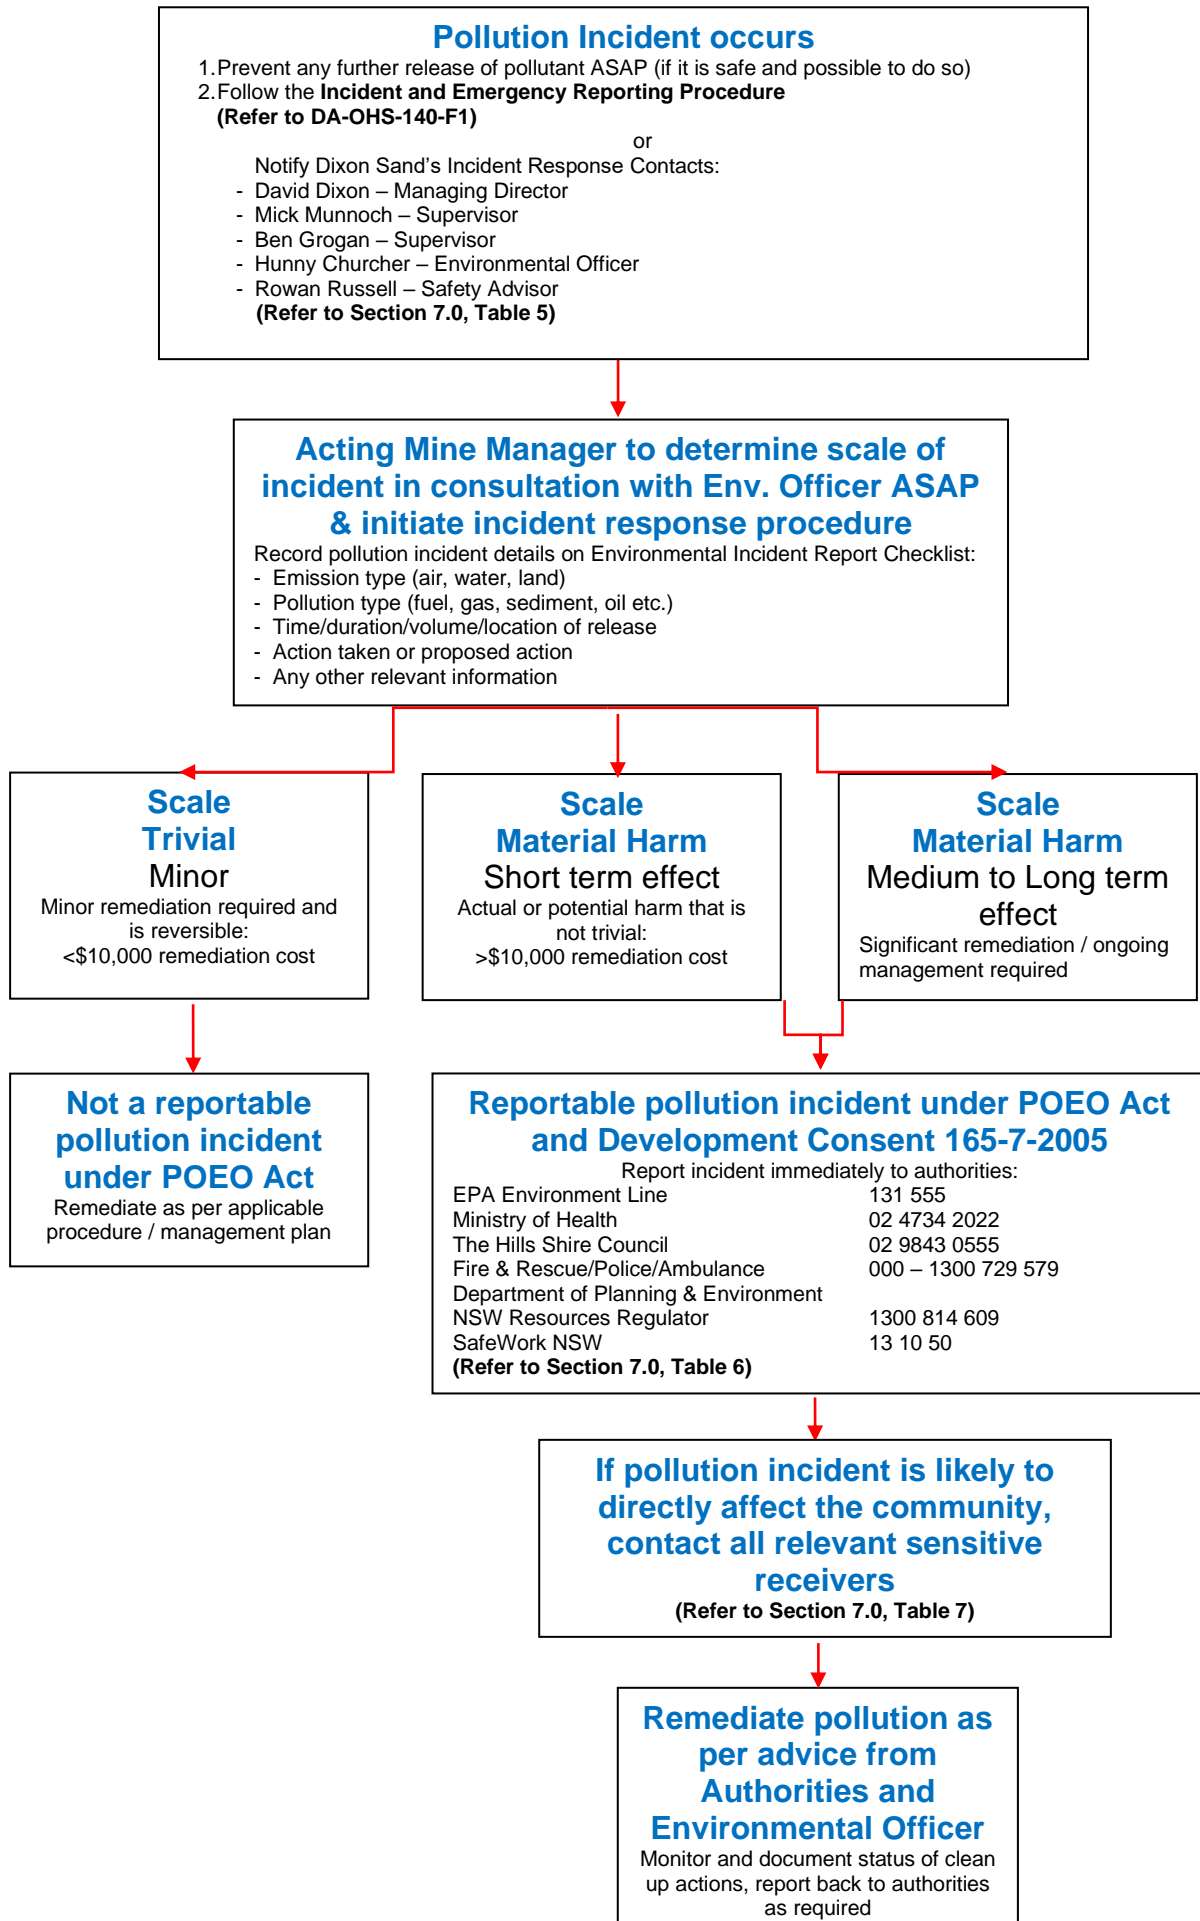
Pollution Incident occurs

1. Prevent any further release of pollutant ASAP (if it is safe and possible to do so)
2. Follow the **Incident and Emergency Reporting Procedure** **(Refer to DA-OHS-140-F1)**

or

Notify Dixon Sand's Incident Response Contacts:
- David Dixon – Managing Director
- Mick Munnoch – Supervisor
- Ben Grogan – Supervisor
- Hunny Churcher – Environmental Officer
- Rowan Russell – Safety Advisor

**(Refer to Section 7.0, Table 5)**

Acting Mine Manager to determine scale of incident in consultation with Env. Officer ASAP & initiate incident response procedure

Record pollution incident details on Environmental Incident Report Checklist:
- Emission type (air, water, land)
- Pollution type (fuel, gas, sediment, oil etc.)
- Time/duration/volume/location of release
- Action taken or proposed action
- Any other relevant information

Scale
Trivial
Minor
Minor remediation required and is reversible:
<$10,000 remediation cost

Scale
Material Harm
Short term effect
Actual or potential harm that is not trivial:
>$10,000 remediation cost

Scale
Material Harm
Medium to Long term effect
Significant remediation / ongoing management required

Not a reportable pollution incident under POEO Act
Remediate as per applicable procedure / management plan

Reportable pollution incident under POEO Act and Development Consent 165-7-2005
Report incident immediately to authorities:

| | |
|---|---|
| EPA Environment Line | 131 555 |
| Ministry of Health | 02 4734 2022 |
| The Hills Shire Council | 02 9843 0555 |
| Fire & Rescue/Police/Ambulance | 000 – 1300 729 579 |
| Department of Planning & Environment | |
| NSW Resources Regulator | 1300 814 609 |
| SafeWork NSW | 13 10 50 |

**(Refer to Section 7.0, Table 6)**

If pollution incident is likely to directly affect the community, contact all relevant sensitive receivers
**(Refer to Section 7.0, Table 7)**

Remediate pollution as per advice from Authorities and Environmental Officer
Monitor and document status of clean up actions, report back to authorities as required